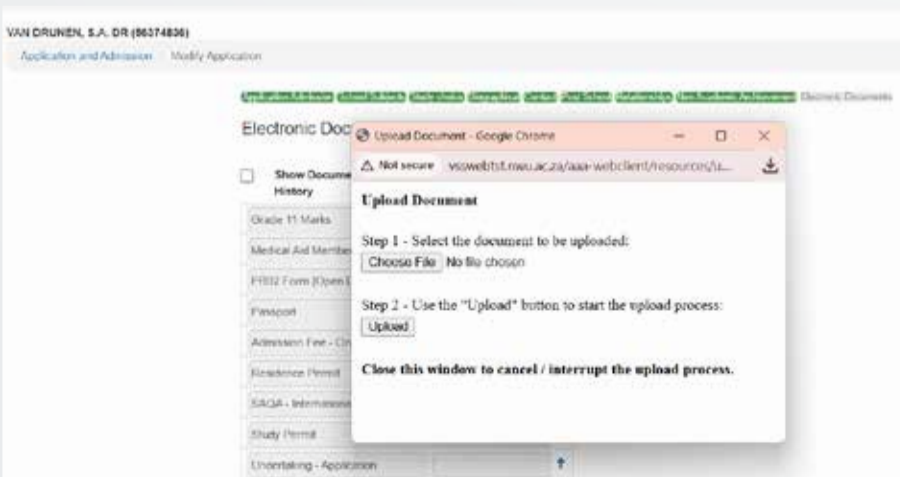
VAN DRUNEN, S.A. DR (86374836)

Application and Admission / Modify Application

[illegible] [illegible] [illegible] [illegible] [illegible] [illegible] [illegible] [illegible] Electronic Documents

Electronic Doc

Show Document History

Grade 11 Marks

Medical Aid Member

FR02 Form (Open

Passport

Admission Fee - Cr

Residence Permit

SAQA - Internation

Study Permit

Undertaking - Application

Upload Document - Google Chrome

Not secure vsswebtst.nwu.ac.za/aaa-webclient/resources/u...

Upload Document

Step 1 - Select the document to be uploaded:

Choose File No file chosen

Step 2 - Use the "Upload" button to start the upload process:

Upload

Close this window to cancel / interrupt the upload process.